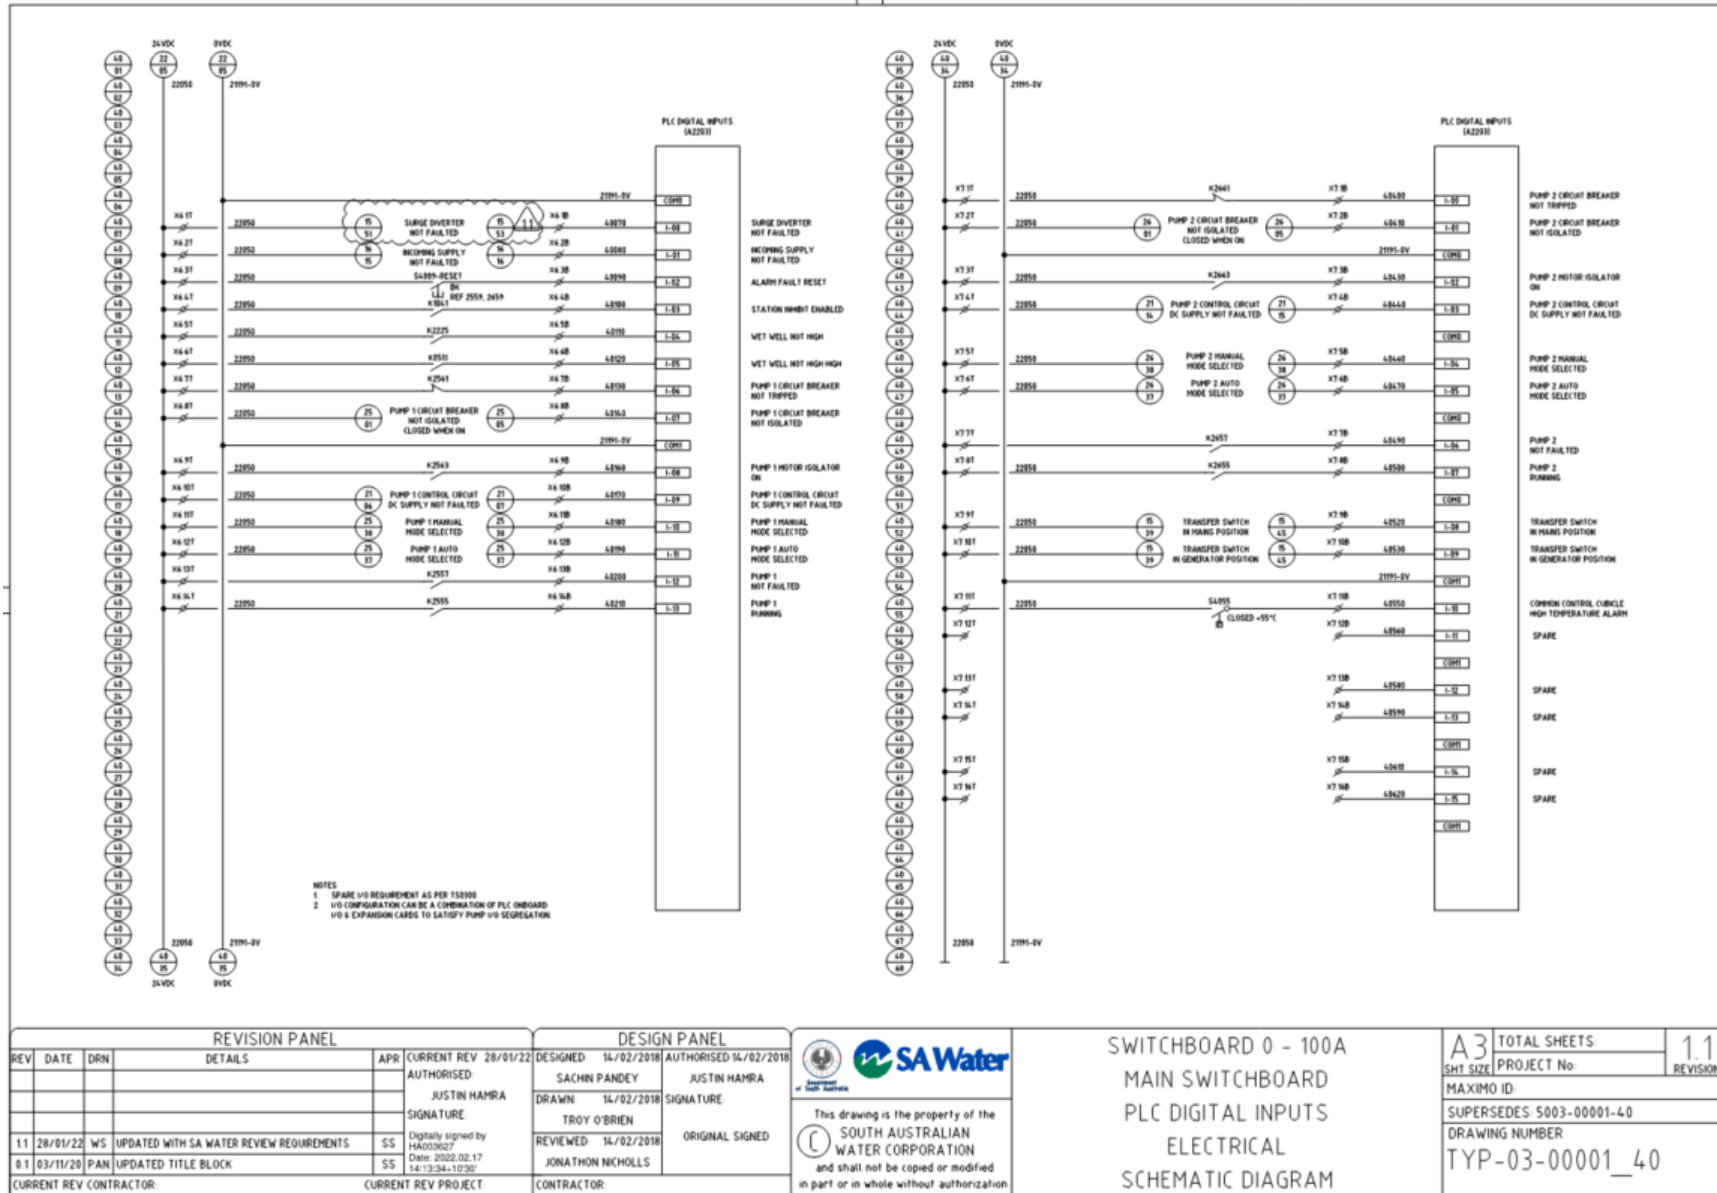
24VDC 0VDC

22050 21191-0V

PLC DIGITAL INPUTS (A2203)

COM0

SURGE DIVERTER NOT FAULTED
INCOMING SUPPLY NOT FAULTED
ALARM FAULT RESET
STATION INHIBIT ENABLED
WET WELL NOT HIGH
WET WELL NOT HIGH HIGH
PUMP 1 CIRCUIT BREAKER NOT TRIPPED
PUMP 1 CIRCUIT BREAKER NOT ISOLATED
PUMP 1 MOTOR ISOLATOR ON
PUMP 1 CONTROL CIRCUIT DC SUPPLY NOT FAULTED
PUMP 1 MANUAL MODE SELECTED
PUMP 1 AUTO MODE SELECTED
PUMP 1 NOT FAULTED
PUMP 1 RUNNING

S4009-RESET
REF 2559, 2659
K2225
K0511
K2561
K2563
K2557
K2555

PUMP 1 CIRCUIT BREAKER NOT ISOLATED CLOSED WHEN ON

NOTES:
1. SPARE I/O REQUIREMENT AS PER TS0300
2. I/O CONFIGURATION CAN BE A COMBINATION OF PLC ONBOARD I/O & EXPANSION CARDS TO SATISFY PUMP I/O SEGREGATION.

PLC DIGITAL INPUTS (A2203)

PUMP 2 CIRCUIT BREAKER NOT TRIPPED
PUMP 2 CIRCUIT BREAKER NOT ISOLATED
PUMP 2 MOTOR ISOLATOR ON
PUMP 2 CONTROL CIRCUIT DC SUPPLY NOT FAULTED
PUMP 2 MANUAL MODE SELECTED
PUMP 2 AUTO MODE SELECTED
PUMP 2 NOT FAULTED
PUMP 2 RUNNING
TRANSFER SWITCH IN MAINS POSITION
TRANSFER SWITCH IN GENERATOR POSITION
COMMON CONTROL CUBICLE HIGH TEMPERATURE ALARM
SPARE
SPARE
SPARE
SPARE
SPARE

PUMP 2 CIRCUIT BREAKER NOT ISOLATED CLOSED WHEN ON
K2661
K2663
K2657
K2655
S4055
CLOSED >55°C

REVISION PANEL
| REV | DATE | DRN | DETAILS | APR |
|---|---|---|---|---|
| 1.1 | 28/01/22 | WS | UPDATED WITH SA WATER REVIEW REQUIREMENTS | SS |
| 0.1 | 03/11/20 | PAN | UPDATED TITLE BLOCK | SS |

CURRENT REV 28/01/22
AUTHORISED: JUSTIN HAMRA
SIGNATURE:
Digitally signed by HA003627 Date: 2022.02.17 14:13:34+10'30'
CURRENT REV CONTRACTOR: CURRENT REV PROJECT:

DESIGN PANEL
DESIGNED: 14/02/2018 SACHIN PANDEY
AUTHORISED 14/02/2018 JUSTIN HAMRA
DRAWN: 14/02/2018 TROY O'BRIEN
SIGNATURE: ORIGINAL SIGNED
REVIEWED: 14/02/2018 JONATHON NICHOLLS
CONTRACTOR:

SA Water
Government of South Australia
This drawing is the property of the SOUTH AUSTRALIAN WATER CORPORATION and shall not be copied or modified in part or in whole without authorization

SWITCHBOARD 0 - 100A
MAIN SWITCHBOARD
PLC DIGITAL INPUTS
ELECTRICAL
SCHEMATIC DIAGRAM

A3 SHT SIZE
TOTAL SHEETS:
PROJECT No:
1.1 REVISION
MAXIMO ID:
SUPERSEDES: 5003-00001-40
DRAWING NUMBER
TYP-03-00001_40